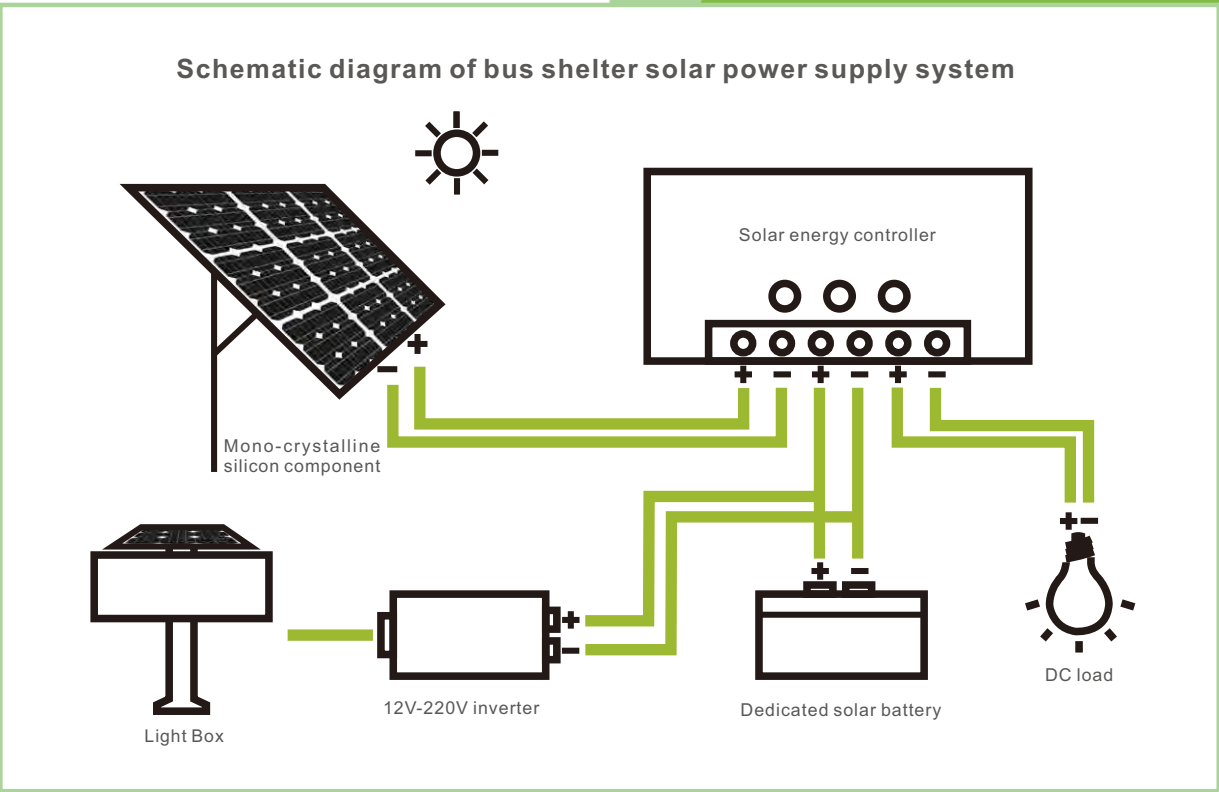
Schematic diagram of bus shelter solar power supply system

Solar energy controller

+ − + − + −

− +

Mono-crystalline silicon component

+−

+ −

+
−

Light Box

12V-220V inverter

Dedicated solar battery

DC load